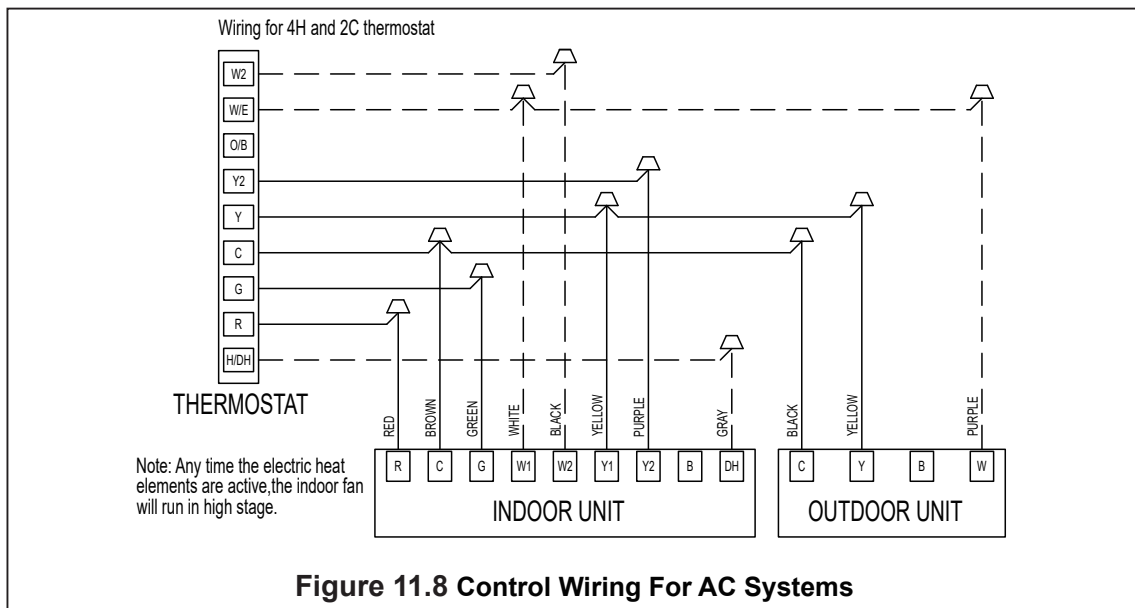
Wiring for 4H and 2C thermostat

W2
W/E
O/B
Y2
Y
C
G
R
H/DH

THERMOSTAT

RED
BROWN
GREEN
WHITE
BLACK
YELLOW
PURPLE
GRAY
BLACK
YELLOW
PURPLE

Note: Any time the electric heat elements are active,the indoor fan will run in high stage.

R
C
G
W1
W2
Y1
Y2
B
DH

INDOOR UNIT

C
Y
B
W

OUTDOOR UNIT

Figure 11.8 Control Wiring For AC Systems